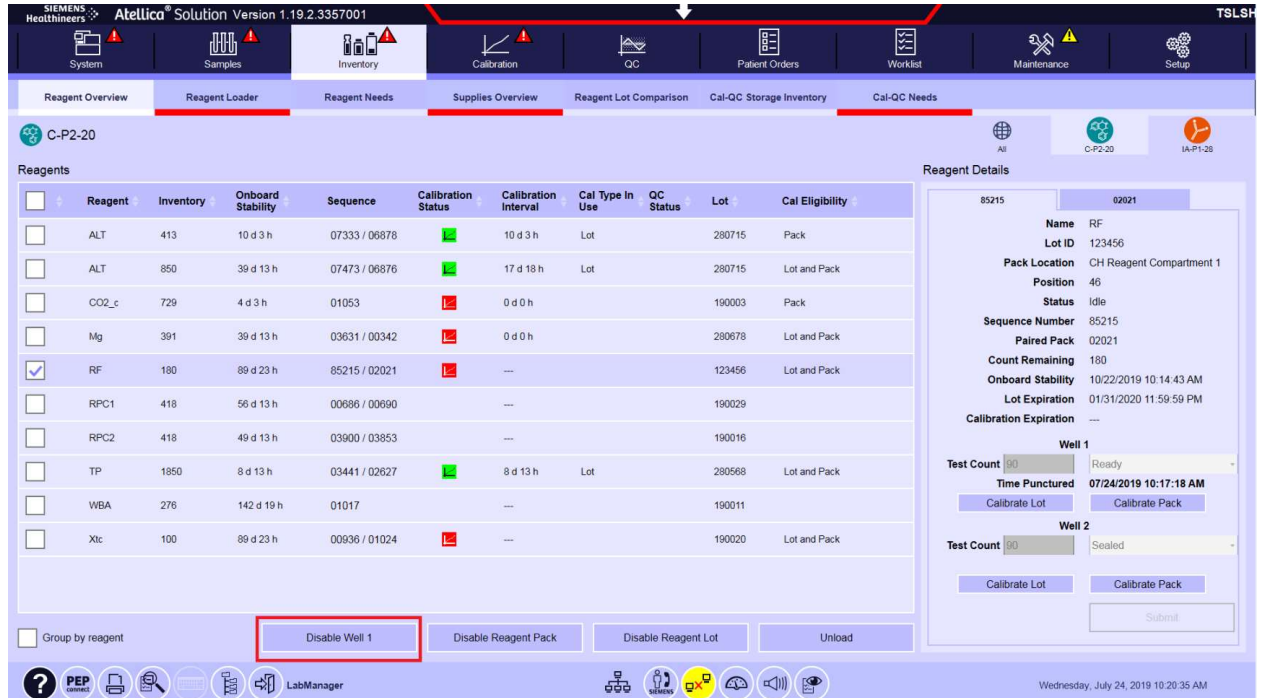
SIEMENS Healthineers Atellica® Solution Version 1.19.2.3357001 TSLSH

System Samples Inventory Calibration QC Patient Orders Worklist Maintenance Setup

Reagent Overview Reagent Loader Reagent Needs Supplies Overview Reagent Lot Comparison Cal-QC Storage Inventory Cal-QC Needs

C-P2-20

All C-P2-20 IA-P1-28

Reagents

| | Reagent | Inventory | Onboard Stability | Sequence | Calibration Status | Calibration Interval | Cal Type In Use | QC Status | Lot | Cal Eligibility |
|---|---|---|---|---|---|---|---|---|---|---|
| | ALT | 413 | 10 d 3 h | 07333 / 06878 | | 10 d 3 h | Lot | | 280715 | Pack |
| | ALT | 850 | 39 d 13 h | 07473 / 06876 | | 17 d 18 h | Lot | | 280715 | Lot and Pack |
| | CO2_c | 729 | 4 d 3 h | 01053 | | 0 d 0 h | | | 190003 | Pack |
| | Mg | 391 | 39 d 13 h | 03631 / 00342 | | 0 d 0 h | | | 280678 | Lot and Pack |
| ✓ | RF | 180 | 89 d 23 h | 85215 / 02021 | | --- | | | 123456 | Lot and Pack |
| | RPC1 | 418 | 56 d 13 h | 00686 / 00690 | | --- | | | 190029 | |
| | RPC2 | 418 | 49 d 13 h | 03900 / 03853 | | --- | | | 190016 | |
| | TP | 1850 | 8 d 13 h | 03441 / 02627 | | 8 d 13 h | Lot | | 280568 | Lot and Pack |
| | WBA | 276 | 142 d 19 h | 01017 | | --- | | | 190011 | |
| | Xtc | 100 | 89 d 23 h | 00936 / 01024 | | --- | | | 190020 | Lot and Pack |

Group by reagent

Disable Well 1 Disable Reagent Pack Disable Reagent Lot Unload

Reagent Details

85215 02021

Name RF
Lot ID 123456
Pack Location CH Reagent Compartment 1
Position 46
Status Idle
Sequence Number 85215
Paired Pack 02021
Count Remaining 180
Onboard Stability 10/22/2019 10:14:43 AM
Lot Expiration 01/31/2020 11:59:59 PM
Calibration Expiration ---

Well 1
Test Count 90 Ready
Time Punctured 07/24/2019 10:17:18 AM
Calibrate Lot Calibrate Pack

Well 2
Test Count 90 Sealed

Calibrate Lot Calibrate Pack

Submit

PEP connect LabManager SIEMENS

Wednesday, July 24, 2019 10:20:35 AM